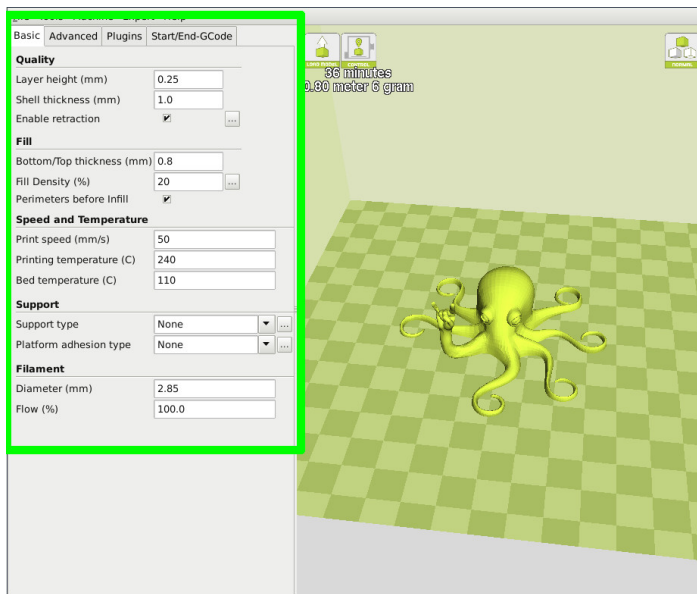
Basic Advanced Plugins Start/End-GCode

Quality

Layer height (mm) 0.25

Shell thickness (mm) 1.0

Enable retraction ✔ ...

Fill

Bottom/Top thickness (mm) 0.8

Fill Density (%) 20 ...

Perimeters before Infill ✔

Speed and Temperature

Print speed (mm/s) 50

Printing temperature (C) 240

Bed temperature (C) 110

Support

Support type None ...

Platform adhesion type None ...

Filament

Diameter (mm) 2.85

Flow (%) 100.0

36 minutes
0.80 meter 6 gram